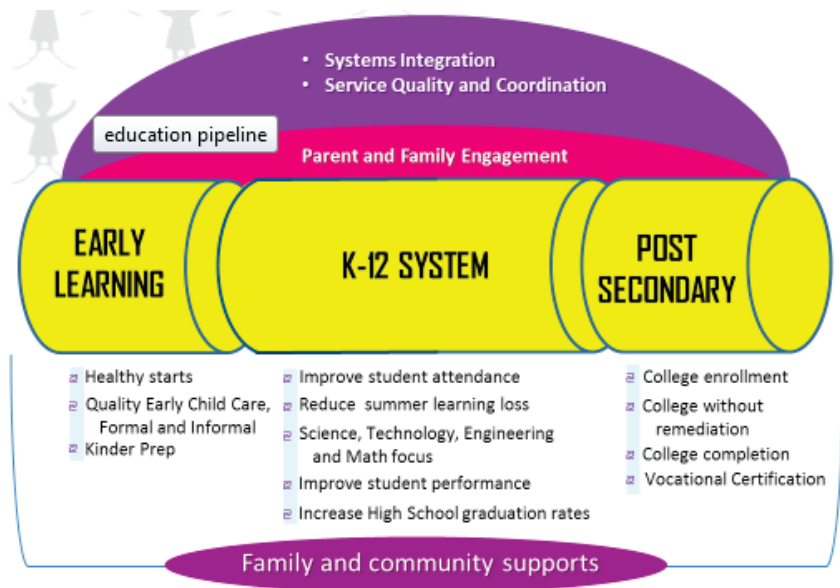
• Systems Integration
• Service Quality and Coordination

education pipeline

Parent and Family Engagement

EARLY LEARNING

K-12 SYSTEM

POST SECONDARY

Healthy starts
Quality Early Child Care, Formal and Informal
Kinder Prep

Improve student attendance
Reduce summer learning loss
Science, Technology, Engineering and Math focus
Improve student performance
Increase High School graduation rates

College enrollment
College without remediation
College completion
Vocational Certification

Family and community supports